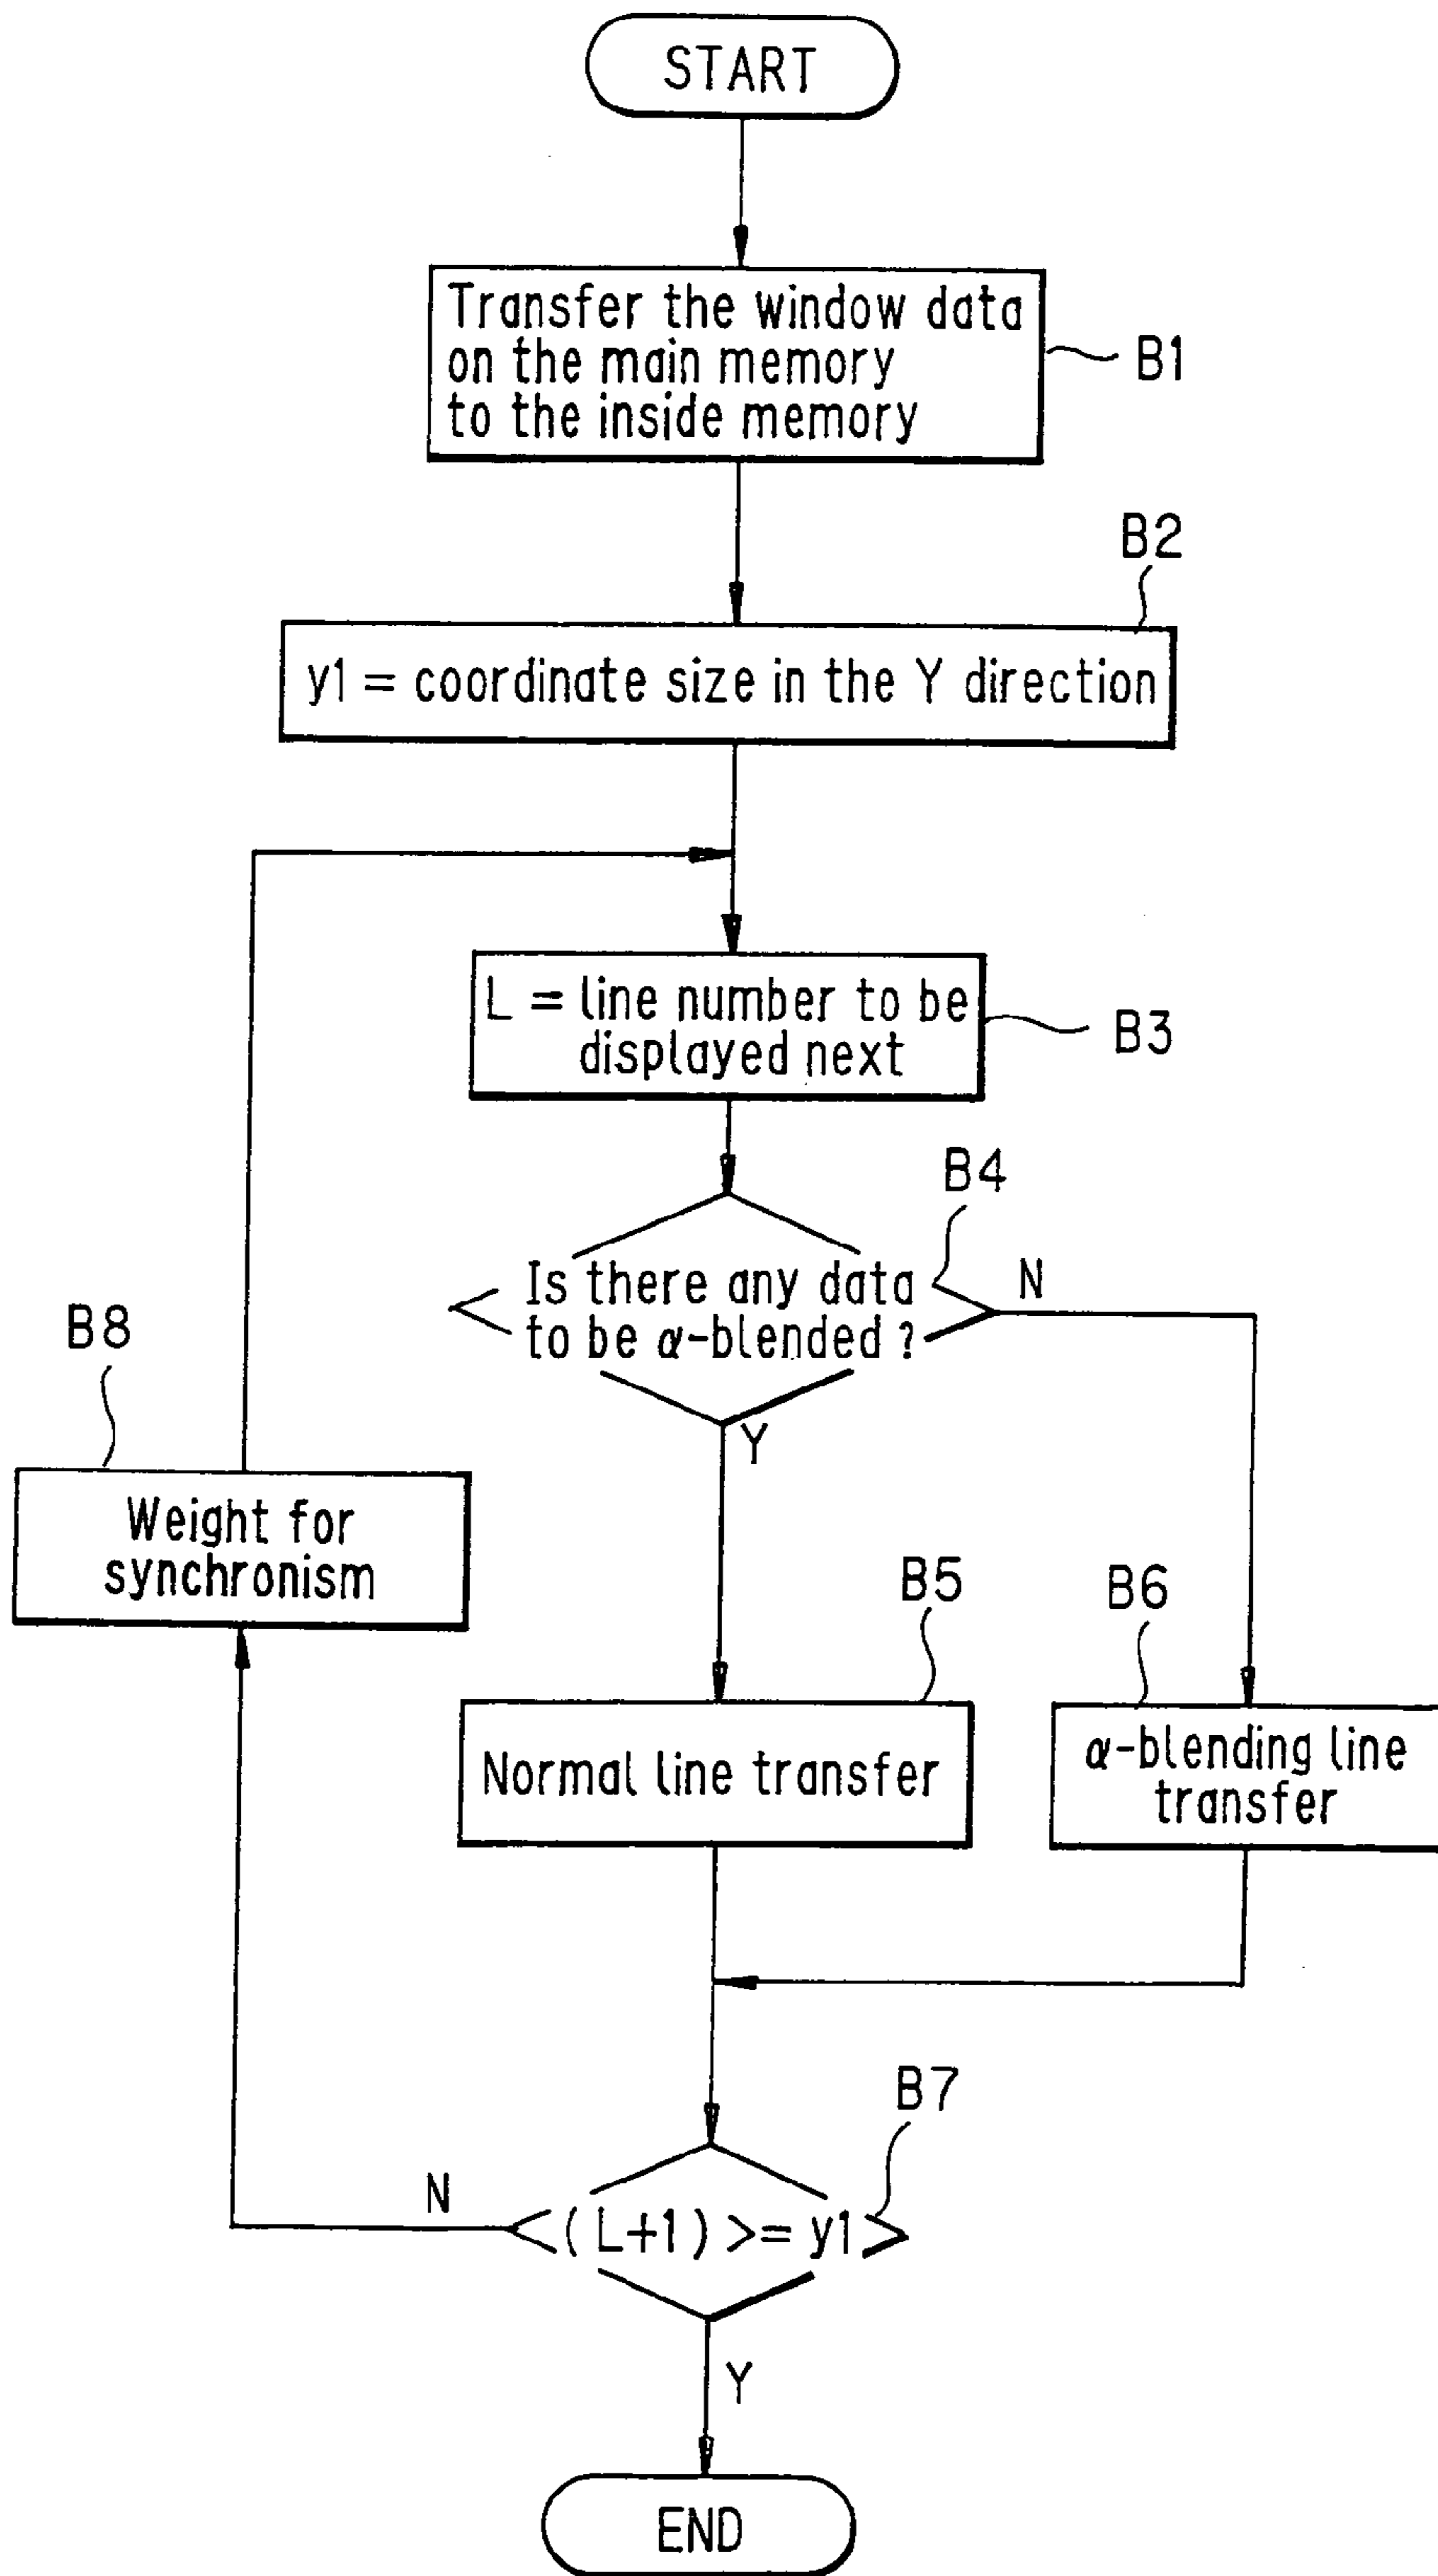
START

Transfer the window data on the main memory to the inside memory

B1

B2

y1 = coordinate size in the Y direction

L = line number to be displayed next

B3

B4

Is there any data to be $\alpha$-blended ?

N

Y

B8

Weight for synchronism

B5

Normal line transfer

B6

$\alpha$-blending line transfer

B7

N

(L+1) >= y1

Y

END